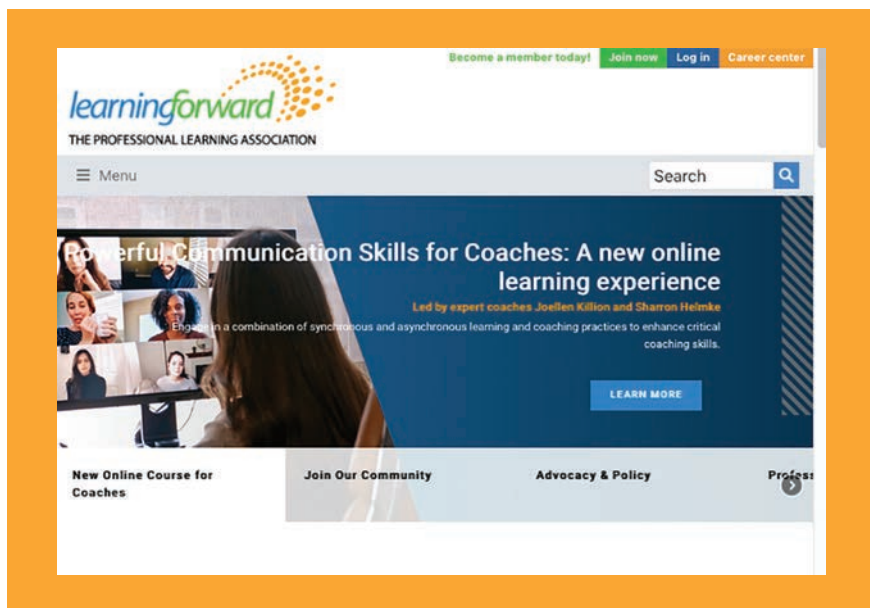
Become a member today! Join now Log in Career center

learningforward
THE PROFESSIONAL LEARNING ASSOCIATION

☰ Menu

Search

Powerful Communication Skills for Coaches: A new online learning experience

Led by expert coaches Joellen Killion and Sharron Helmke

Engage in a combination of synchronous and asynchronous learning and coaching practices to enhance critical coaching skills.

LEARN MORE

New Online Course for Coaches

Join Our Community

Advocacy & Policy

Profes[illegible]